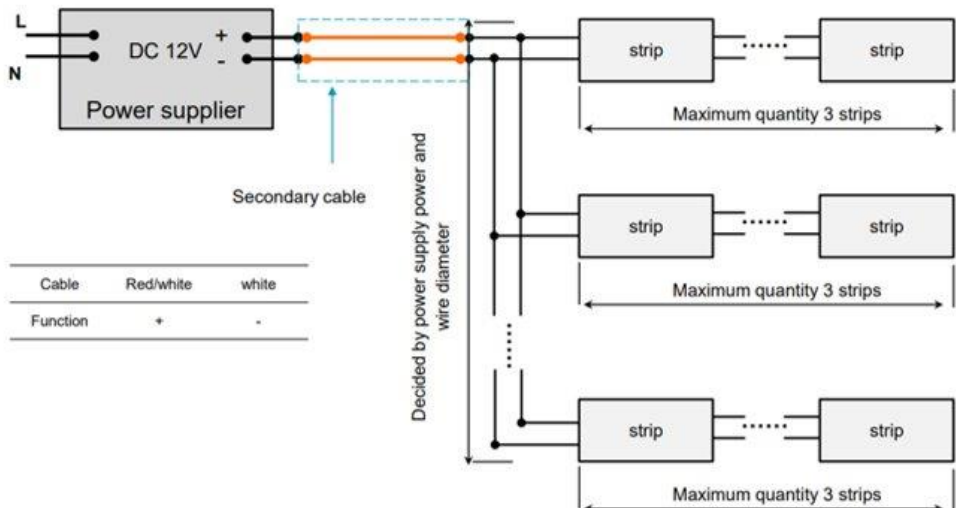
L

N

DC 12V

+

-

Power supplier

Secondary cable

| Cable | Red/white | white |
|---|---|---|
| Function | + | - |

Decided by power supply power and wire diameter

strip

strip

Maximum quantity 3 strips

strip

strip

Maximum quantity 3 strips

strip

strip

Maximum quantity 3 strips